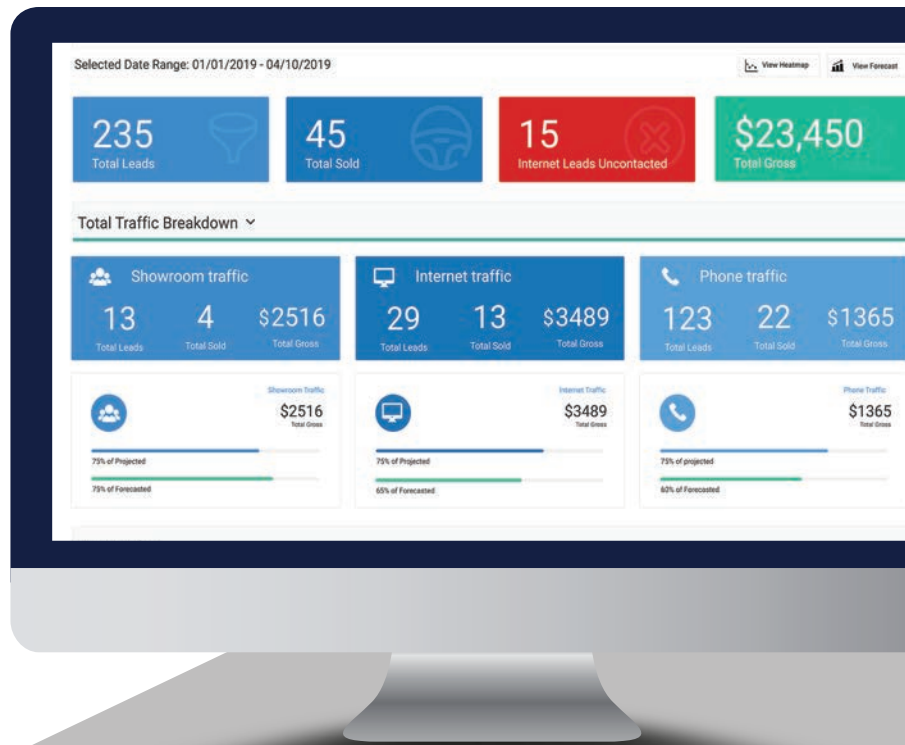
Selected Date Range: 01/01/2019 - 04/10/2019

View Heatmap

View Forecast

235
Total Leads

45
Total Sold

15
Internet Leads Uncontacted

$23,450
Total Gross

Total Traffic Breakdown

Showroom traffic
13
Total Leads
4
Total Sold
$2516
Total Gross

Internet traffic
29
Total Leads
13
Total Sold
$3489
Total Gross

Phone traffic
123
Total Leads
22
Total Sold
$1365
Total Gross

Showroom Traffic
$2516
Total Gross
75% of Projected
75% of Forecasted

Internet Traffic
$3489
Total Gross
75% of Projected
65% of Forecasted

Phone Traffic
$1365
Total Gross
75% of projected
60% of Forecasted